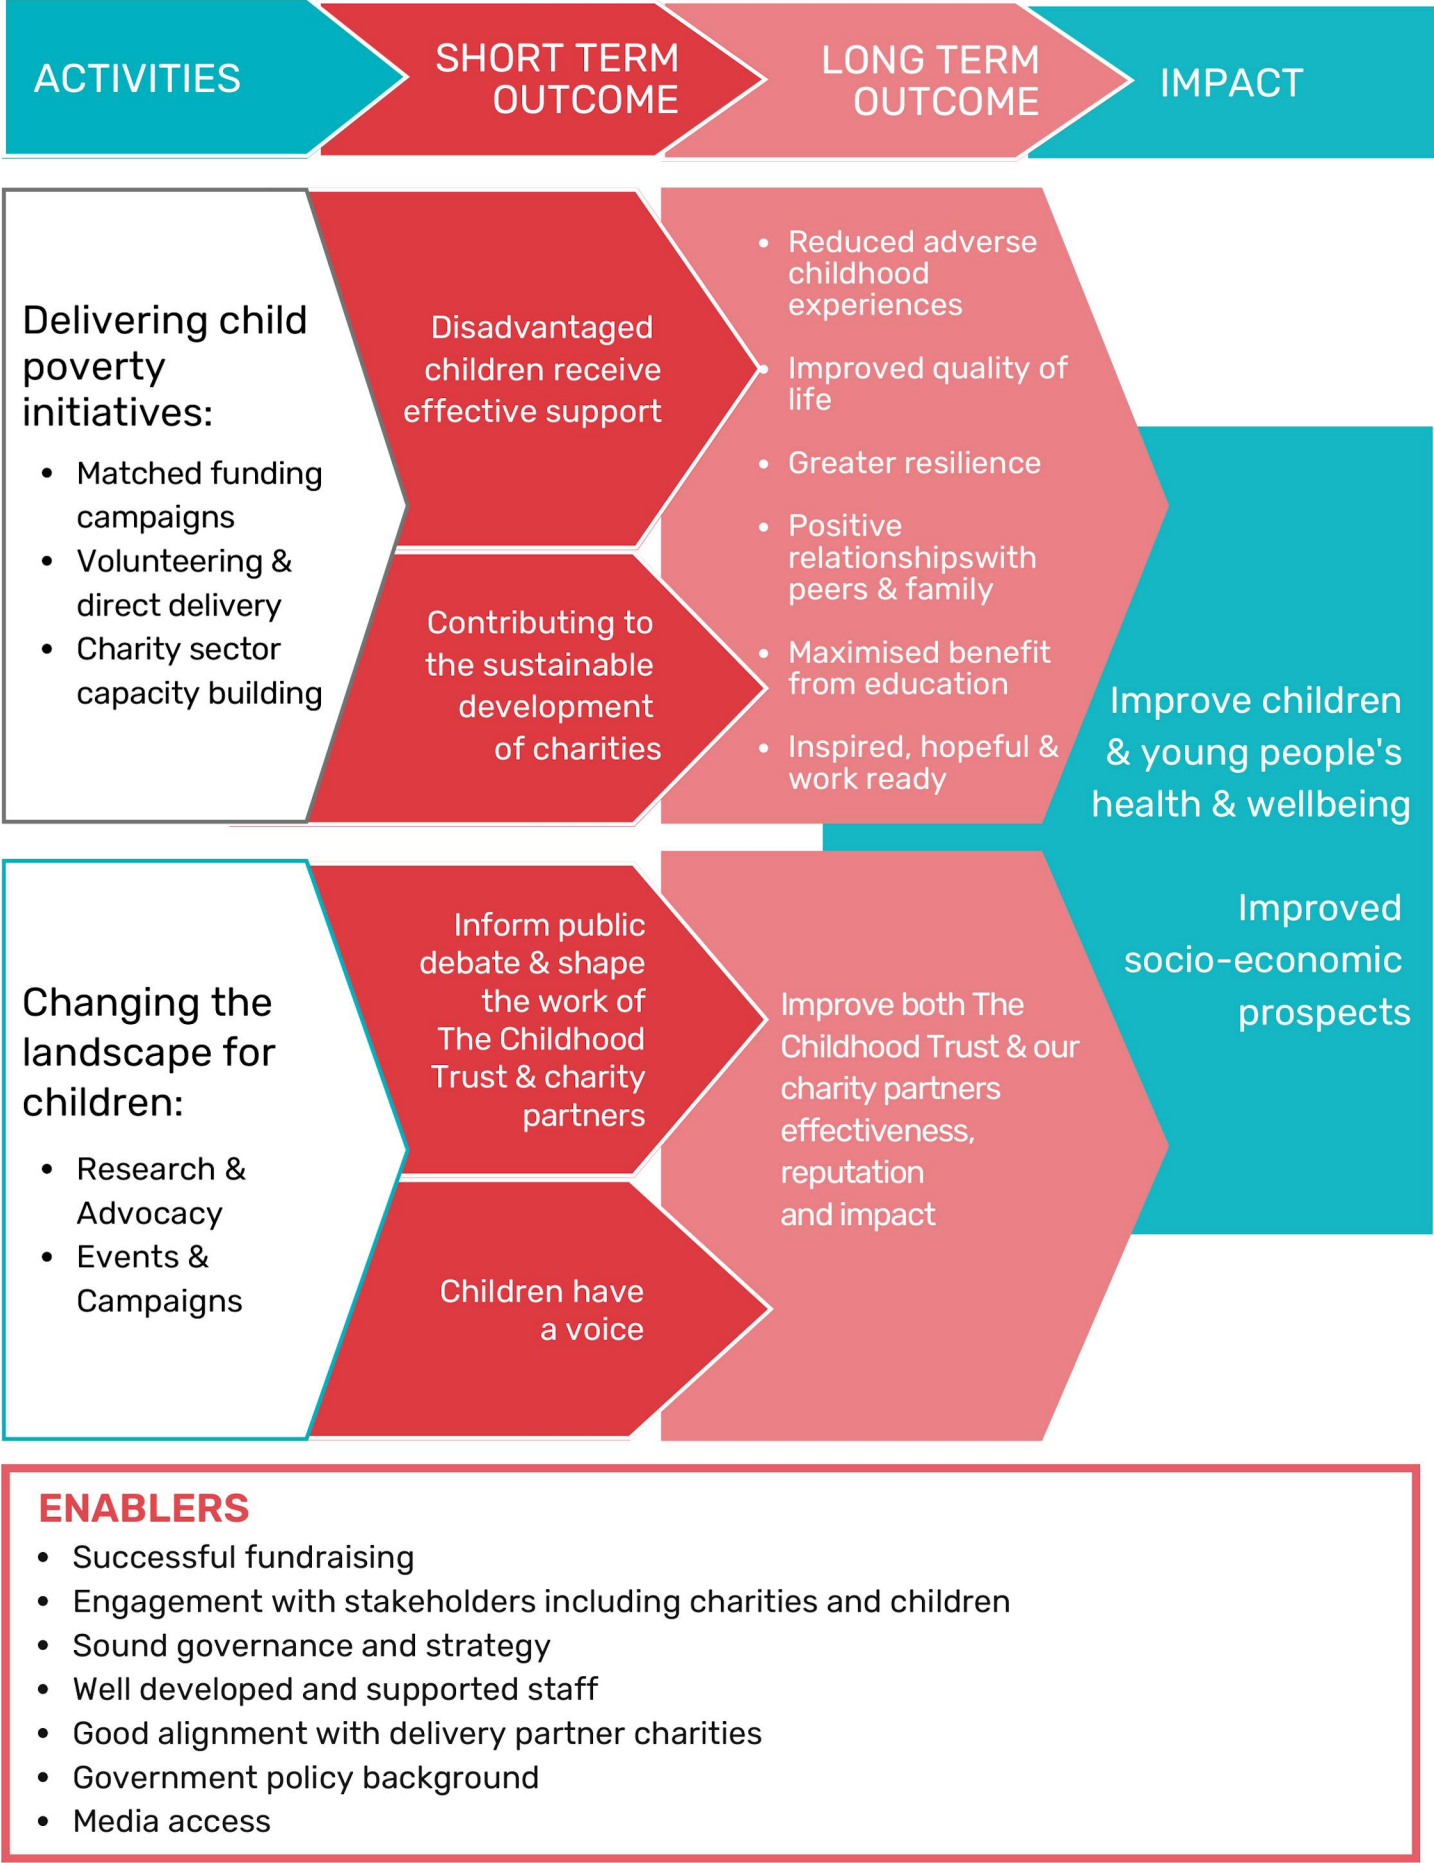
ACTIVITIES

SHORT TERM OUTCOME

LONG TERM OUTCOME

IMPACT

Delivering child poverty initiatives:

- Matched funding campaigns
- Volunteering & direct delivery
- Charity sector capacity building

Disadvantaged children receive effective support

Contributing to the sustainable development of charities

- Reduced adverse childhood experiences
- Improved quality of life
- Greater resilience
- Positive relationshipswith peers & family
- Maximised benefit from education
- Inspired, hopeful & work ready

Improve children & young people's health & wellbeing

Improved socio-economic prospects

Changing the landscape for children:

- Research & Advocacy
- Events & Campaigns

Inform public debate & shape the work of The Childhood Trust & charity partners

Children have a voice

Improve both The Childhood Trust & our charity partners effectiveness, reputation and impact

ENABLERS

- Successful fundraising
- Engagement with stakeholders including charities and children
- Sound governance and strategy
- Well developed and supported staff
- Good alignment with delivery partner charities
- Government policy background
- Media access